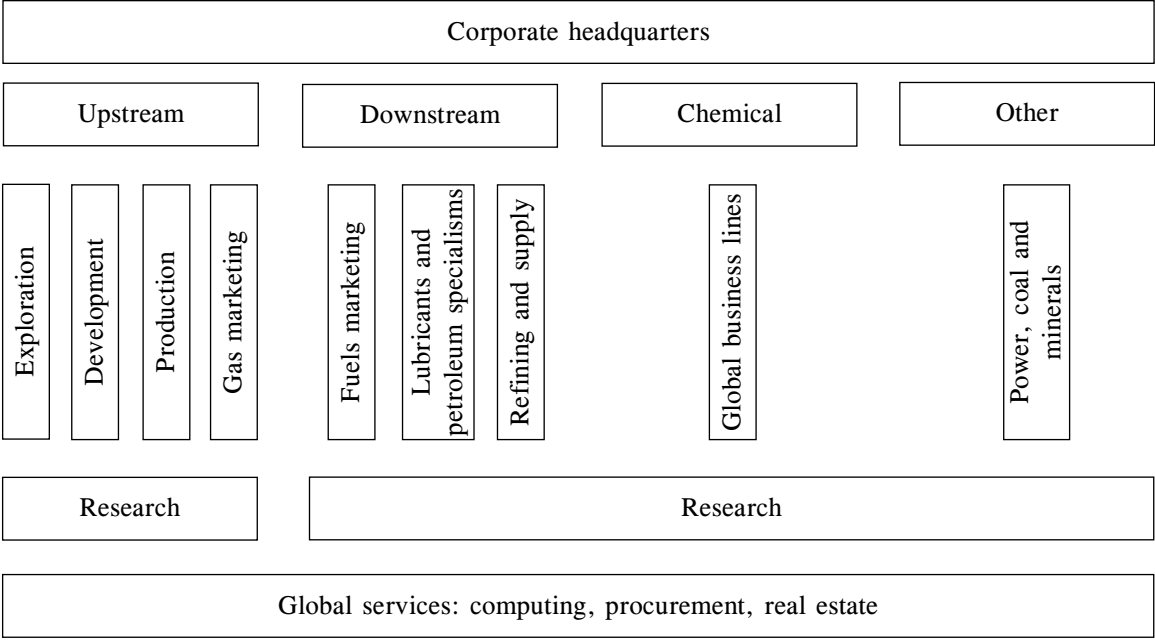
Corporate headquarters

Upstream

Downstream

Chemical

Other

Exploration

Development

Production

Gas marketing

Fuels marketing

Lubricants and petroleum specialisms

Refining and supply

Global business lines

Power, coal and minerals

Research

Research

Global services: computing, procurement, real estate